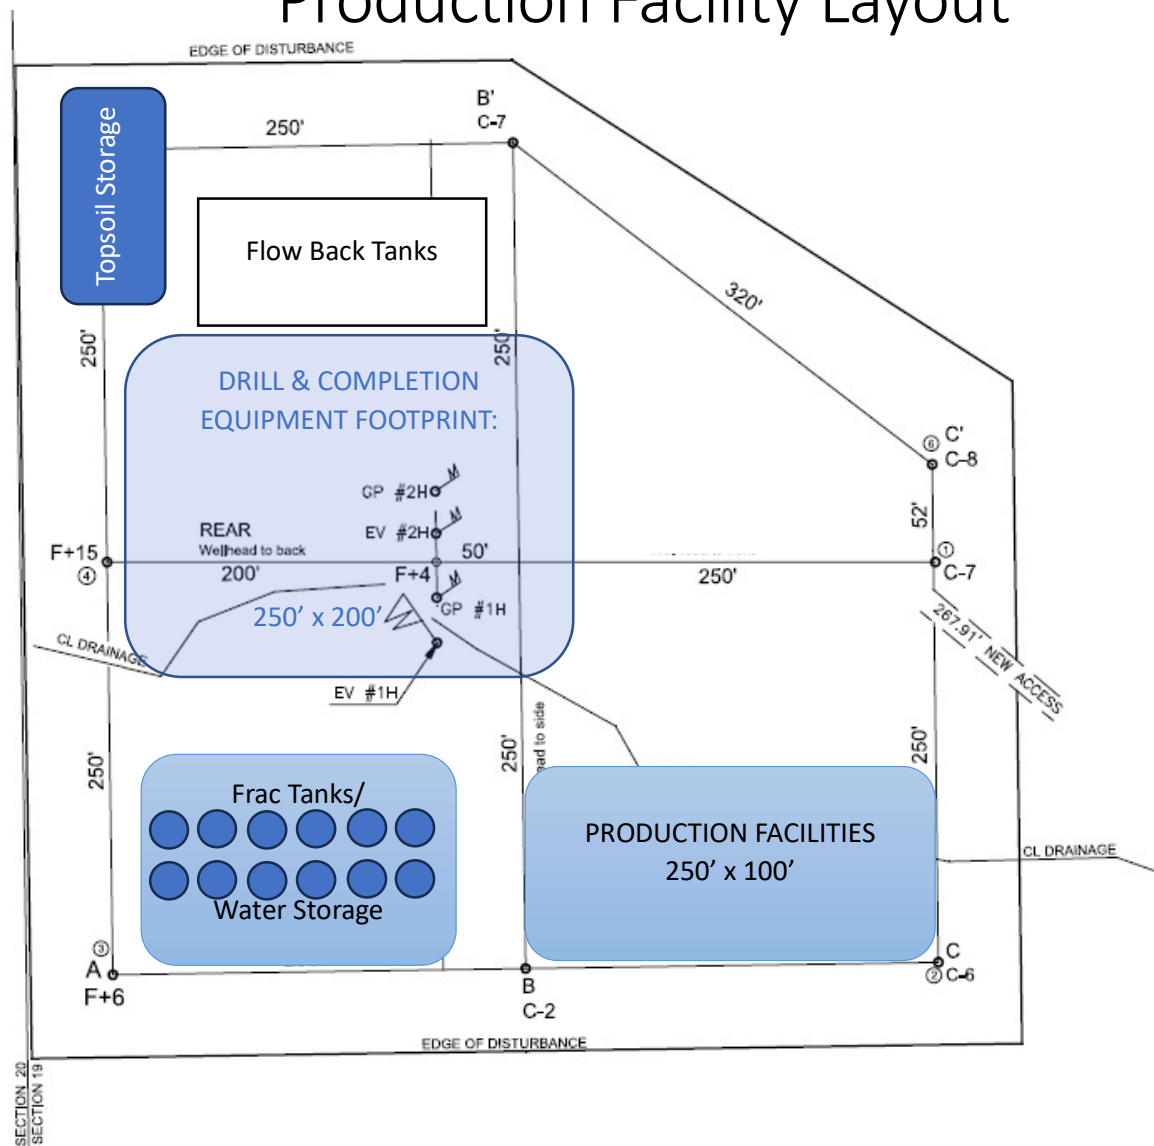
Production Facility Layout

EDGE OF DISTURBANCE

Topsoil Storage

250'

B'
C-7

Flow Back Tanks

320'

250'

250'

DRILL & COMPLETION EQUIPMENT FOOTPRINT:

C'
⑥ C-8

GP #2H

52'

EV #2H

REAR
Wellhead to back

F+15
④

200'

50'

F+4

250'

① C-7

250' x 200'

GP #1H

267.91' NEW ACCESS

CL DRAINAGE

EV #1H

250'

250'

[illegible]ad to side

250'

Frac Tanks/
Water Storage

PRODUCTION FACILITIES
250' x 100'

CL DRAINAGE

③
A
F+6

B
C-2

C
② C-6

EDGE OF DISTURBANCE

SECTION 20
SECTION 19